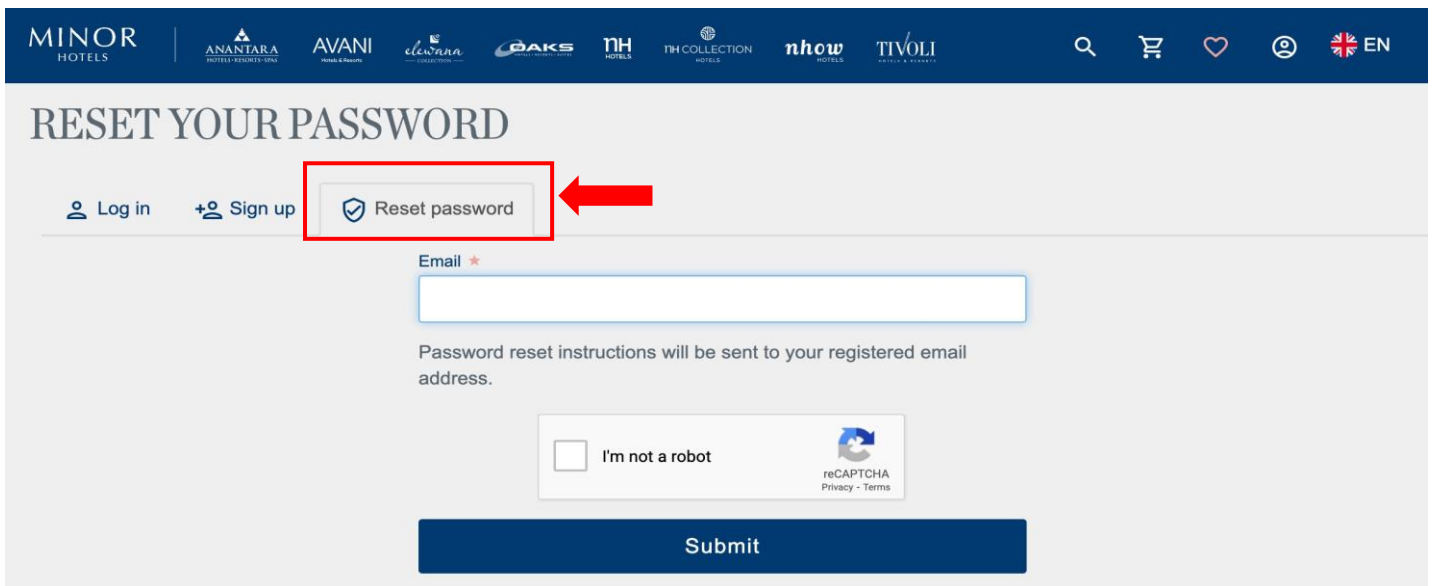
MINOR HOTELS ANANTARA HOTELS · RESORTS · SPAS AVANI Hotels & Resorts elewana COLLECTION OAKS NH HOTELS NH COLLECTION HOTELS nhow HOTELS TIVOLI HOTELS & RESORTS EN

RESET YOUR PASSWORD

Log in Sign up Reset password

Email *

Password reset instructions will be sent to your registered email address.

I'm not a robot reCAPTCHA Privacy - Terms

Submit